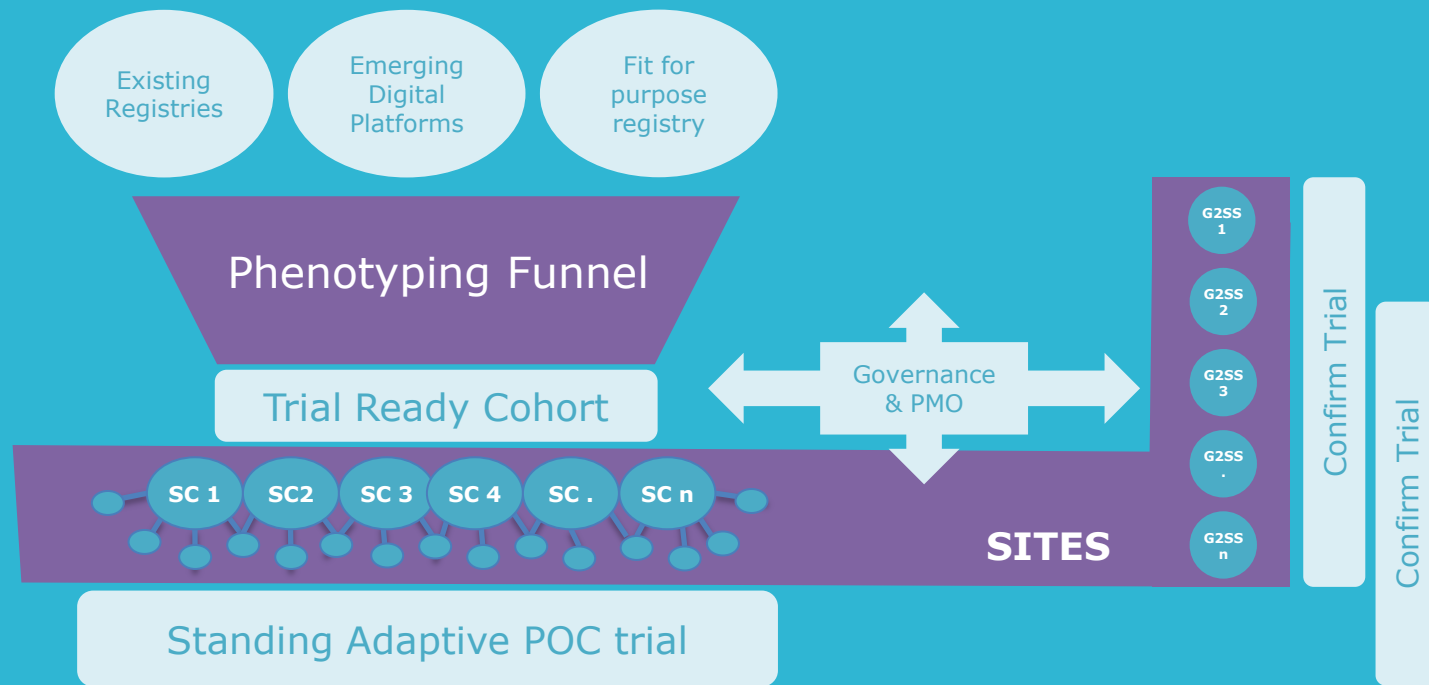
Existing Registries

Emerging Digital Platforms

Fit for purpose registry

Phenotyping Funnel

Trial Ready Cohort

Governance & PMO

G2SS 1

G2SS 2

G2SS 3

G2SS .

G2SS n

Confirm Trial

Confirm Trial

SC 1

SC2

SC 3

SC 4

SC .

SC n

SITES

Standing Adaptive POC trial